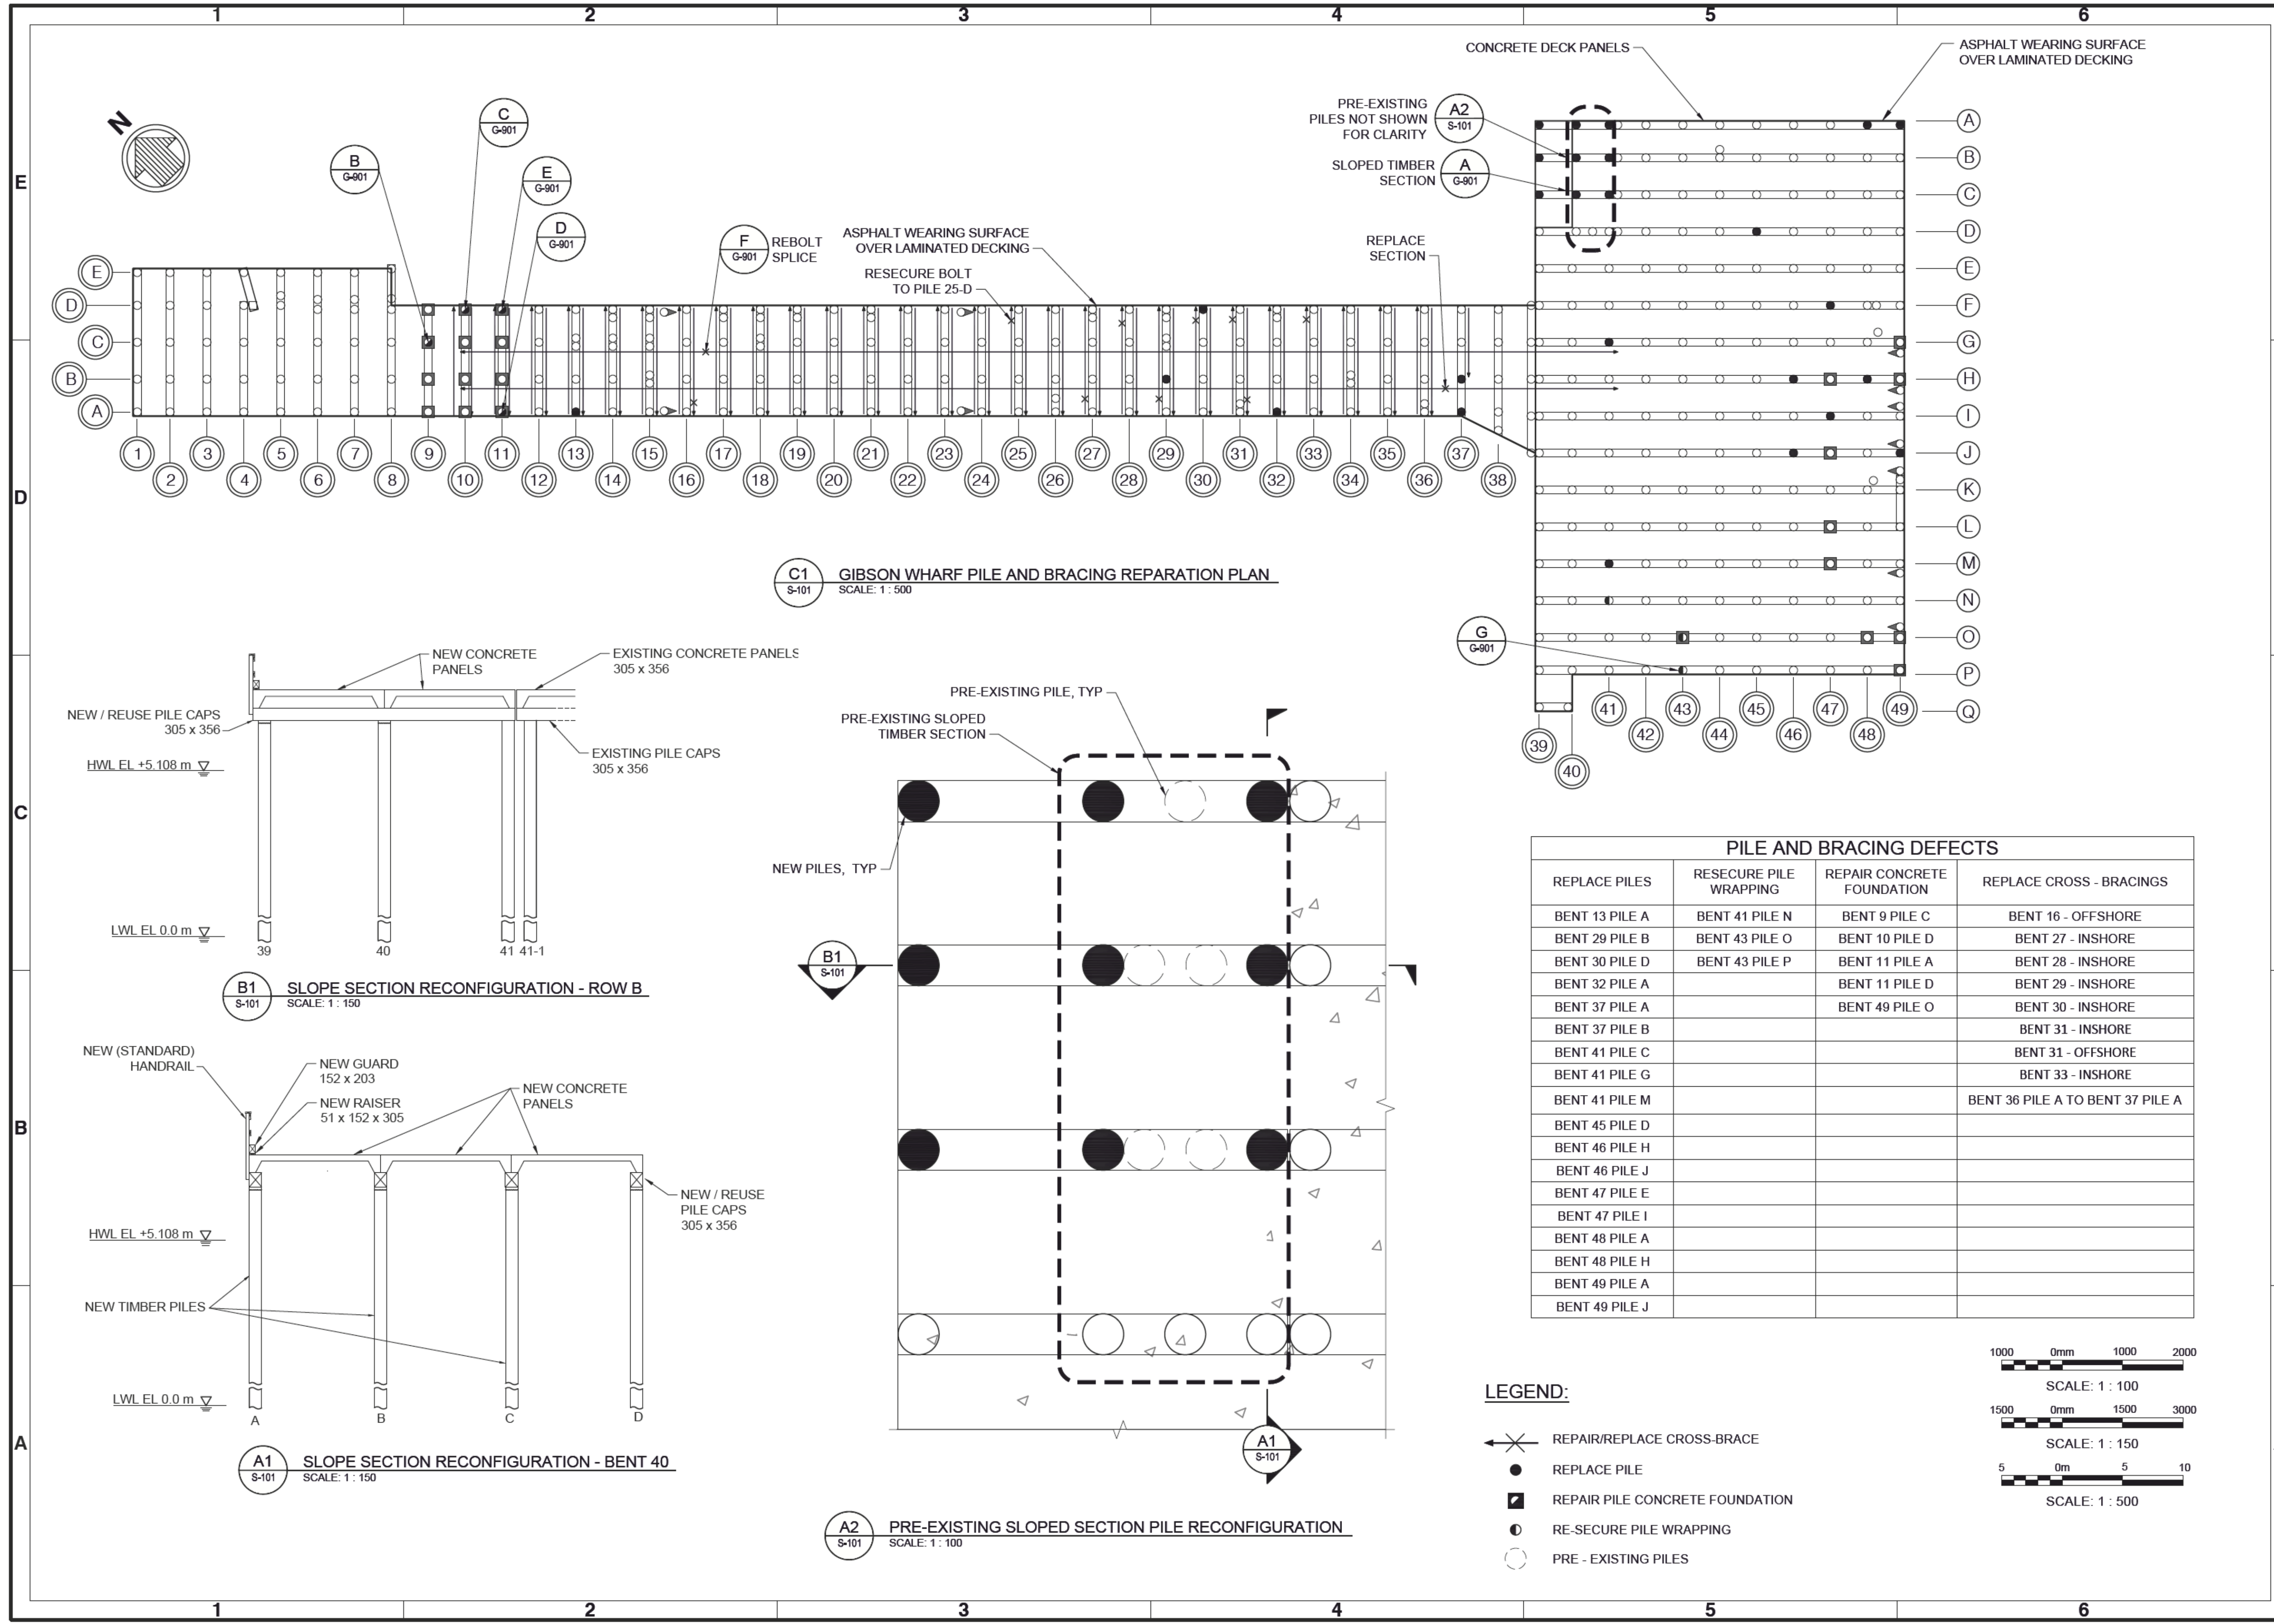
1 2 3 4 5 6

E

D

C

B

A

N

CONCRETE DECK PANELS

ASPHALT WEARING SURFACE OVER LAMINATED DECKING

PRE-EXISTING PILES NOT SHOWN FOR CLARITY

A2 S-101

SLOPED TIMBER SECTION

A G-901

C G-901

B G-901

E G-901

D G-901

F G-901 REBOLT SPLICE

ASPHALT WEARING SURFACE OVER LAMINATED DECKING

RESECURE BOLT TO PILE 25-D

REPLACE SECTION

A B C D E F G H I J K L M N O P Q

E D C B A

1 2 3 4 5 6 7 8 9 10 11 12 13 14 15 16 17 18 19 20 21 22 23 24 25 26 27 28 29 30 31 32 33 34 35 36 37 38

39 40 41 42 43 44 45 46 47 48 49

G G-901

C1 S-101 GIBSON WHARF PILE AND BRACING REPARATION PLAN
SCALE: 1 : 500

NEW CONCRETE PANELS

EXISTING CONCRETE PANELS 305 x 356

NEW / REUSE PILE CAPS 305 x 356

EXISTING PILE CAPS 305 x 356

HWL EL +5.108 m

LWL EL 0.0 m

39 40 41 41-1

B1 S-101 SLOPE SECTION RECONFIGURATION - ROW B
SCALE: 1 : 150

PRE-EXISTING PILE, TYP

PRE-EXISTING SLOPED TIMBER SECTION

NEW PILES, TYP

B1 S-101

A1 S-101

A2 S-101 PRE-EXISTING SLOPED SECTION PILE RECONFIGURATION
SCALE: 1 : 100

NEW (STANDARD) HANDRAIL

NEW GUARD 152 x 203

NEW RAISER 51 x 152 x 305

NEW CONCRETE PANELS

NEW / REUSE PILE CAPS 305 x 356

HWL EL +5.108 m

NEW TIMBER PILES

LWL EL 0.0 m

A B C D

A1 S-101 SLOPE SECTION RECONFIGURATION - BENT 40
SCALE: 1 : 150

PILE AND BRACING DEFECTS

| REPLACE PILES | RESECURE PILE WRAPPING | REPAIR CONCRETE FOUNDATION | REPLACE CROSS - BRACINGS |
|---|---|---|---|
| BENT 13 PILE A | BENT 41 PILE N | BENT 9 PILE C | BENT 16 - OFFSHORE |
| BENT 29 PILE B | BENT 43 PILE O | BENT 10 PILE D | BENT 27 - INSHORE |
| BENT 30 PILE D | BENT 43 PILE P | BENT 11 PILE A | BENT 28 - INSHORE |
| BENT 32 PILE A | | BENT 11 PILE D | BENT 29 - INSHORE |
| BENT 37 PILE A | | BENT 49 PILE O | BENT 30 - INSHORE |
| BENT 37 PILE B | | | BENT 31 - INSHORE |
| BENT 41 PILE C | | | BENT 31 - OFFSHORE |
| BENT 41 PILE G | | | BENT 33 - INSHORE |
| BENT 41 PILE M | | | BENT 36 PILE A TO BENT 37 PILE A |
| BENT 45 PILE D | | | |
| BENT 46 PILE H | | | |
| BENT 46 PILE J | | | |
| BENT 47 PILE E | | | |
| BENT 47 PILE I | | | |
| BENT 48 PILE A | | | |
| BENT 48 PILE H | | | |
| BENT 49 PILE A | | | |
| BENT 49 PILE J | | | |

1000 0mm 1000 2000
SCALE: 1 : 100

1500 0mm 1500 3000
SCALE: 1 : 150

5 0m 5 10
SCALE: 1 : 500

LEGEND:

REPAIR/REPLACE CROSS-BRACE

REPLACE PILE

REPAIR PILE CONCRETE FOUNDATION

RE-SECURE PILE WRAPPING

PRE - EXISTING PILES

1 2 3 4 5 6